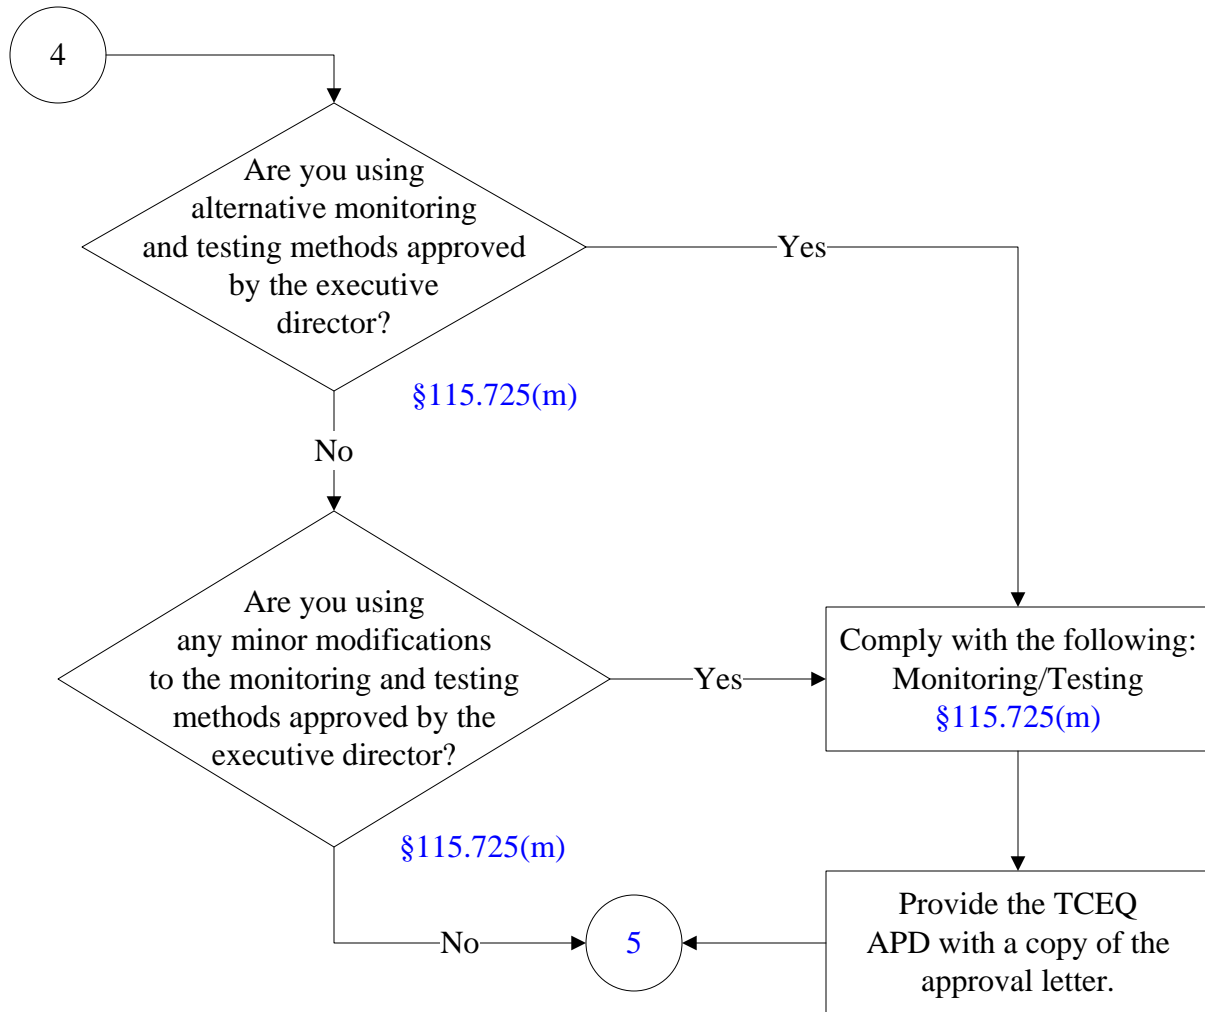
4

Are you using alternative monitoring and testing methods approved by the executive director?

Yes

§115.725(m)

No

Are you using any minor modifications to the monitoring and testing methods approved by the executive director?

Yes

Comply with the following: Monitoring/Testing §115.725(m)

§115.725(m)

No

5

Provide the TCEQ APD with a copy of the approval letter.